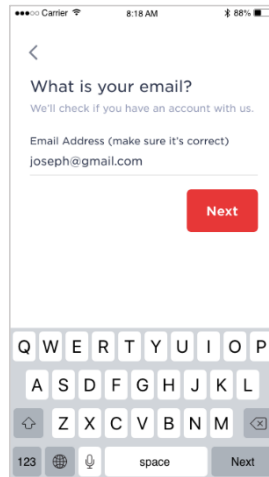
●●●○○ Carrier 8:18 AM 88%

<

What is your email?

We'll check if you have an account with us.

Email Address (make sure it's correct)

joseph@gmail.com

Next

Q W E R T Y U I O P

A S D F G H J K L

Z X C V B N M

123 space Next